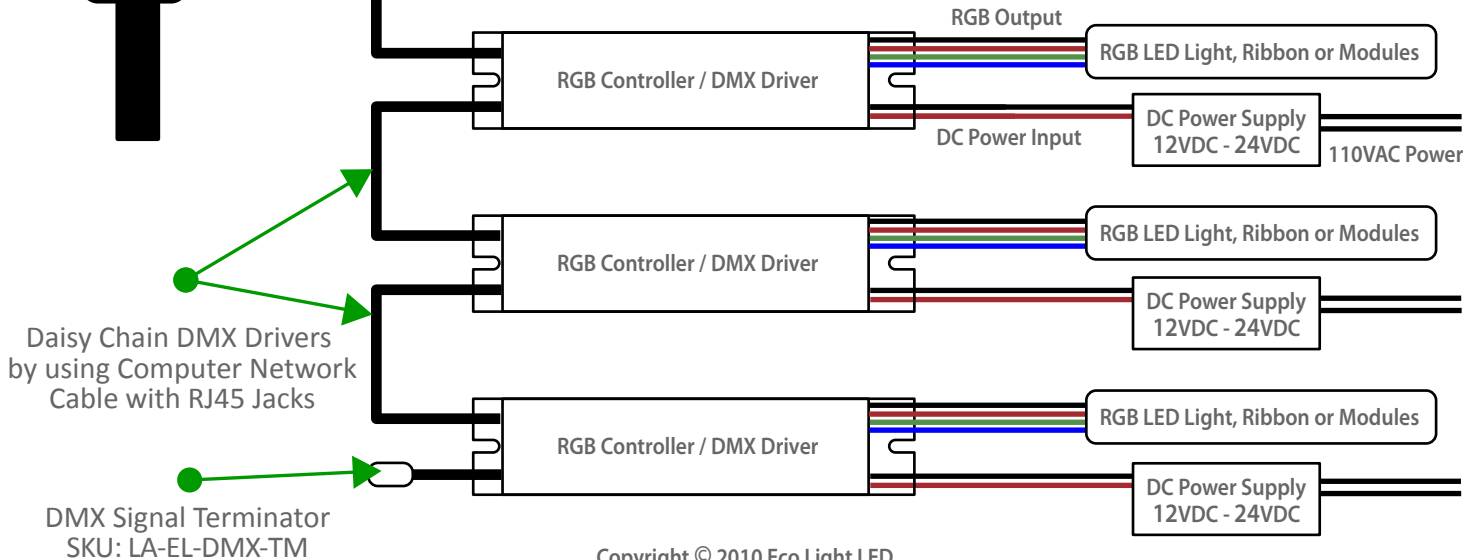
RGB Output

RGB Controller / DMX Driver

RGB LED Light, Ribbon or Modules

DC Power Input

DC Power Supply
12VDC - 24VDC

110VAC Power

RGB Controller / DMX Driver

RGB LED Light, Ribbon or Modules

DC Power Supply
12VDC - 24VDC

Daisy Chain DMX Drivers by using Computer Network Cable with RJ45 Jacks

RGB Controller / DMX Driver

RGB LED Light, Ribbon or Modules

DC Power Supply
12VDC - 24VDC

DMX Signal Terminator
SKU: LA-EL-DMX-TM

Copyright © 2010 Eco Light LED